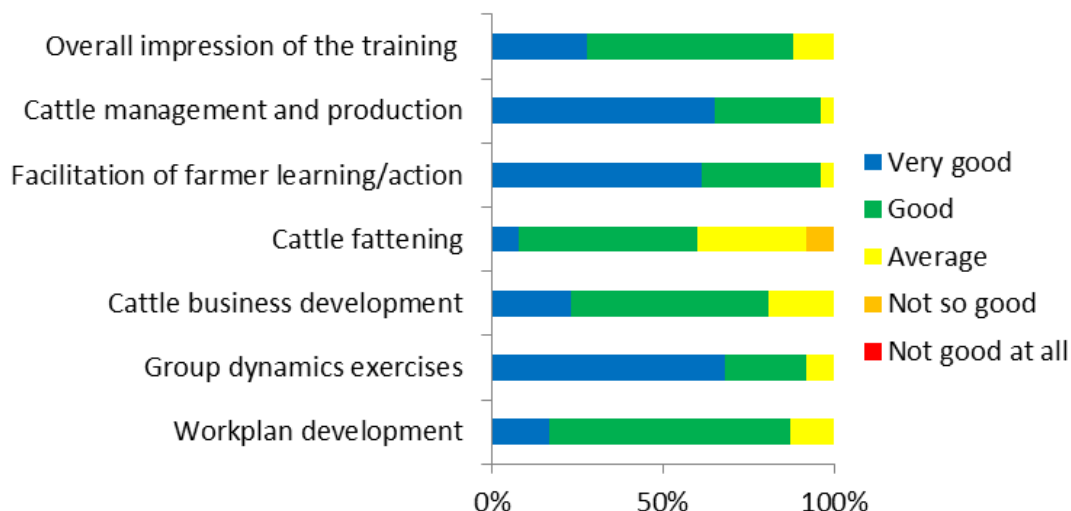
Overall impression of the training
Cattle management and production
Facilitation of farmer learning/action
Cattle fattening
Cattle business development
Group dynamics exercises
Workplan development

0%
50%
100%

Very good
Good
Average
Not so good
Not good at all